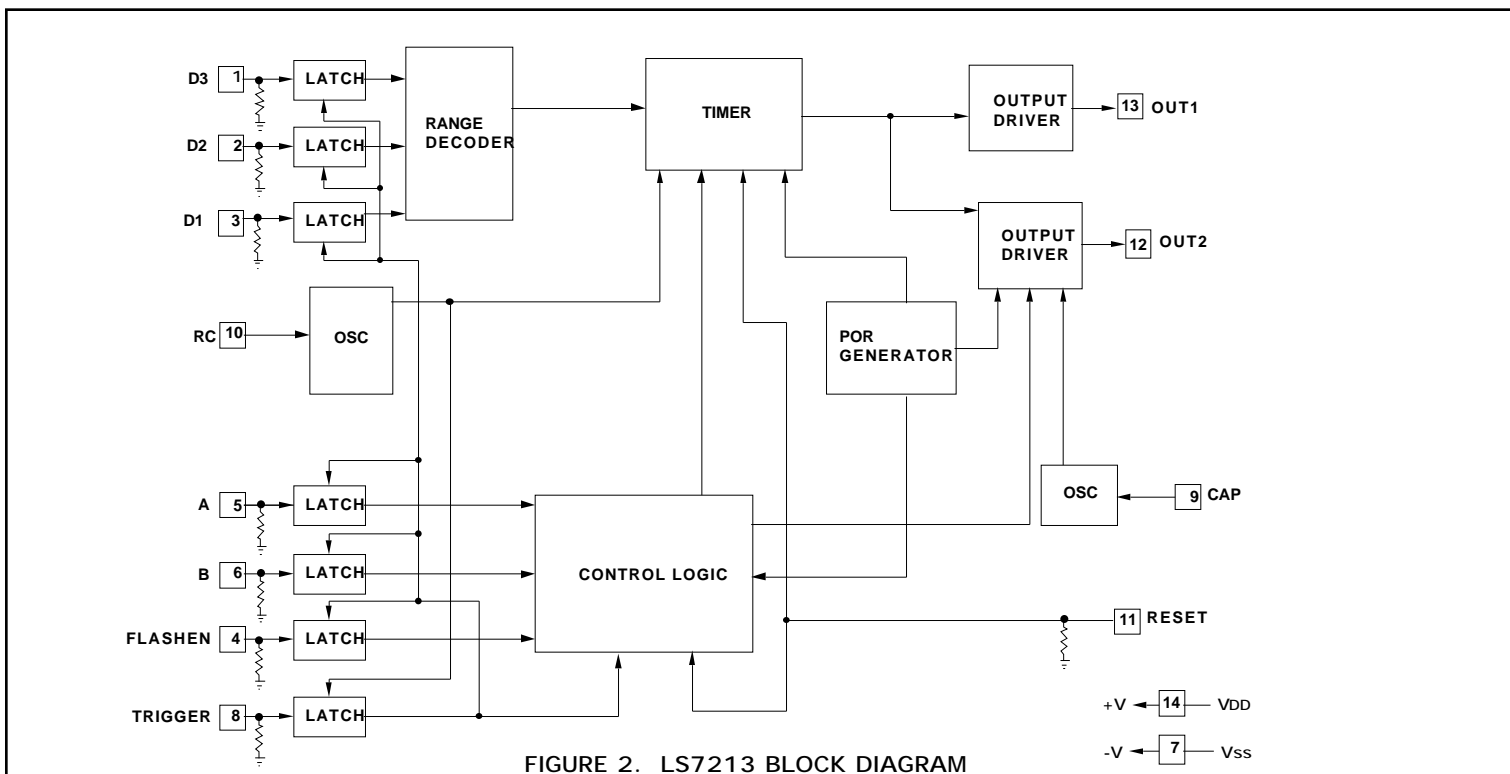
D3 1 LATCH
D2 2 LATCH
D1 3 LATCH
RANGE DECODER
TIMER
OUTPUT DRIVER
13 OUT1
OUTPUT DRIVER
12 OUT2
RC 10
OSC
POR GENERATOR
A 5 LATCH
B 6 LATCH
FLASHEN 4 LATCH
TRIGGER 8 LATCH
CONTROL LOGIC
OSC
9 CAP
11 RESET
+V 14 VDD
-V 7 Vss
FIGURE 2. LS7213 BLOCK DIAGRAM